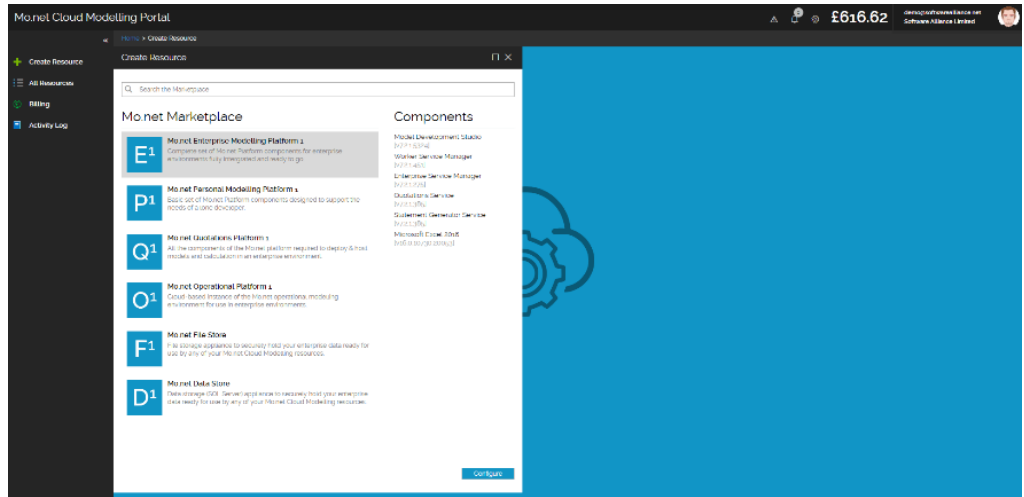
Mo.net Cloud Modelling Portal

£616.62

demo@softwarealliance.net
Software Alliance Limited

Home > Create Resource

Create Resource
All Resources
Billing
Activity Log

Create Resource

Search the Marketplace

Mo.net Marketplace

E¹
Mo.net Enterprise Modelling Platform 1
Complete set of Mo.net Platform components for enterprise environments fully integrated and ready to go.

P¹
Mo.net Personal Modelling Platform 1
Basic set of Mo.net Platform components designed to support the needs of a lone developer.

Q¹
Mo.net Quotations Platform 1
All the components of the Mo.net platform required to deploy & host models and calculators in an enterprise environment.

O¹
Mo.net Operational Platform 1
Cloud-based instance of the Mo.net operational modelling environment for use in enterprise environments.

F¹
Mo.net File Store
File storage appliance to securely hold your enterprise data ready for use by any of your Mo.net Cloud Modelling resources.

D¹
Mo.net Data Store
Data storage (SQL Server) appliance to securely hold your enterprise data ready for use by any of your Mo.net Cloud Modelling resources.

Components

Model Development Studio
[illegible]
Worker Service Manager
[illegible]
Enterprise Service Manager
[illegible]
Quotations Service
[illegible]
Statement Generator Service
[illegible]
Microsoft Excel 2016
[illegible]

Configure